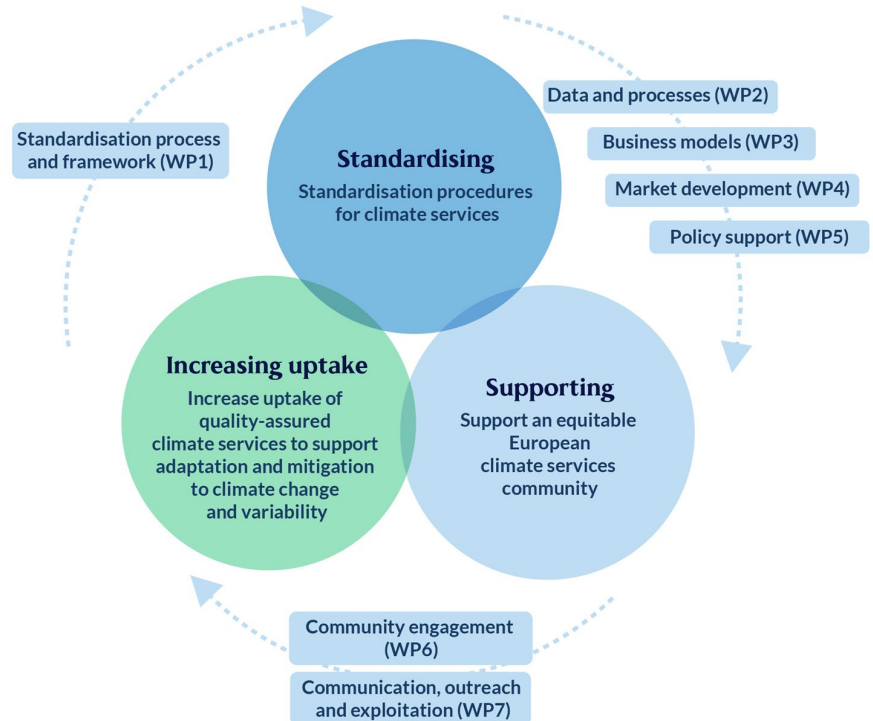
Standardisation process and framework (WP1)

Standardising
Standardisation procedures for climate services

Data and processes (WP2)

Business models (WP3)

Market development (WP4)

Policy support (WP5)

Increasing uptake
Increase uptake of quality-assured climate services to support adaptation and mitigation to climate change and variability

Supporting
Support an equitable European climate services community

Community engagement (WP6)

Communication, outreach and exploitation (WP7)